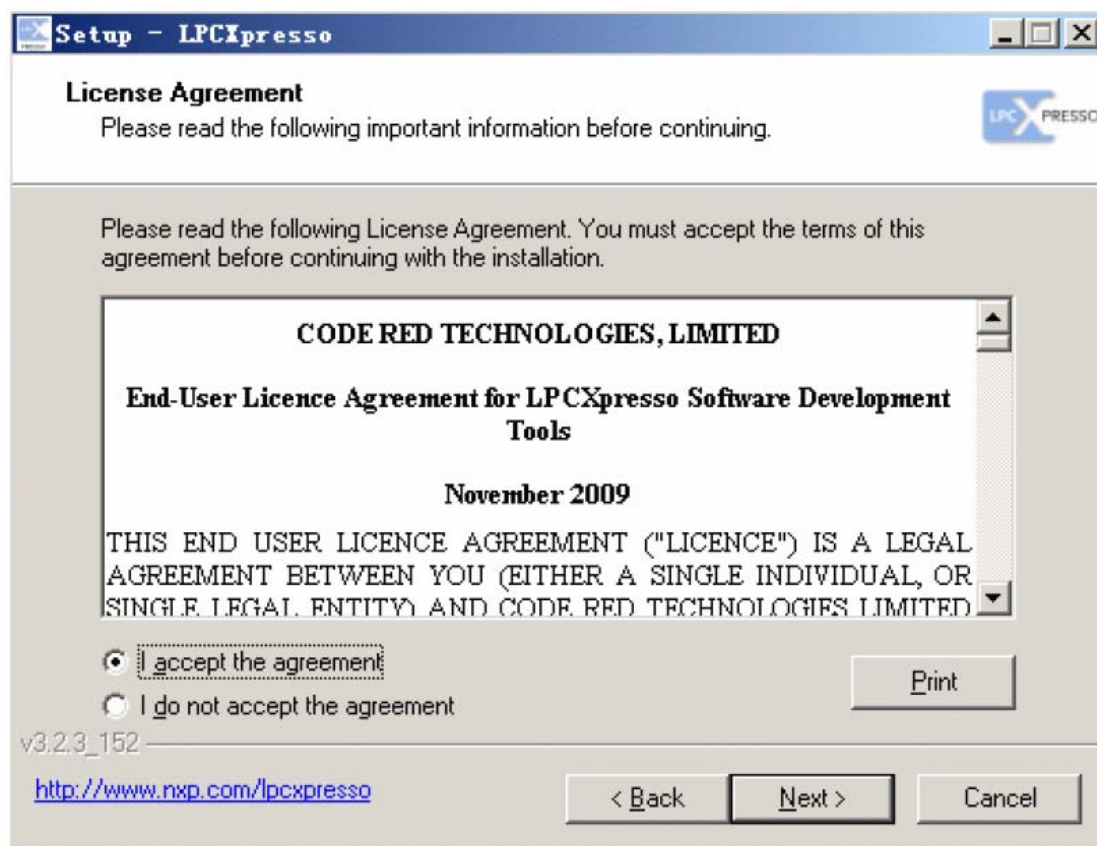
Setup - LPCXpresso

License Agreement
Please read the following important information before continuing.

LPC PRESSO

Please read the following License Agreement. You must accept the terms of this agreement before continuing with the installation.

CODE RED TECHNOLOGIES, LIMITED

End-User Licence Agreement for LPCXpresso Software Development Tools

November 2009

THIS END USER LICENCE AGREEMENT ("LICENCE") IS A LEGAL AGREEMENT BETWEEN YOU (EITHER A SINGLE INDIVIDUAL, OR SINGLE LEGAL ENTITY) AND CODE RED TECHNOLOGIES LIMITED

I accept the agreement
I do not accept the agreement

Print

v3.2.3_152

http://www.nxp.com/lpcxpresso

< Back
Next >
Cancel